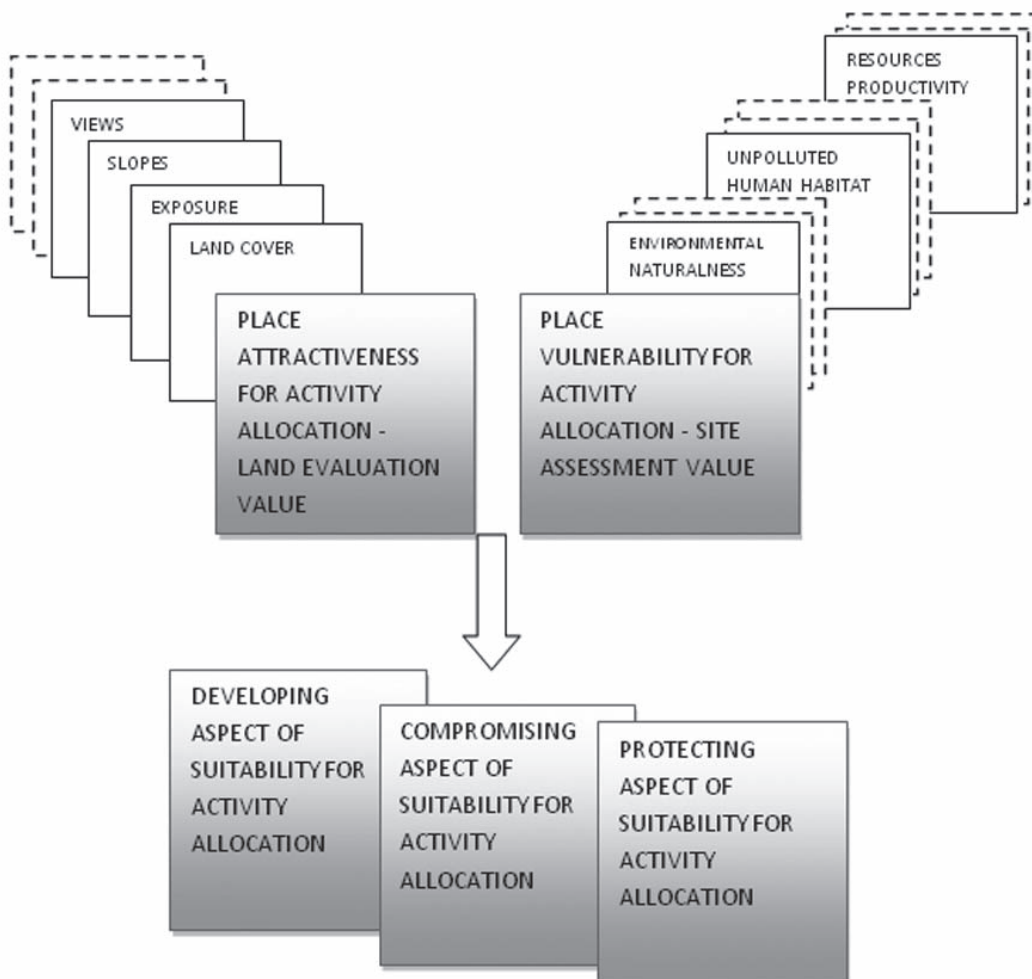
VIEWS

SLOPES

EXPOSURE

LAND COVER

PLACE ATTRACTIVENESS FOR ACTIVITY ALLOCATION - LAND EVALUATION VALUE

RESOURCES PRODUCTIVITY

UNPOLLUTED HUMAN HABITAT

ENVIRONMENTAL NATURALNESS

PLACE VULNERABILITY FOR ACTIVITY ALLOCATION - SITE ASSESSMENT VALUE

DEVELOPING ASPECT OF SUITABILITY FOR ACTIVITY ALLOCATION

COMPROMISING ASPECT OF SUITABILITY FOR ACTIVITY ALLOCATION

PROTECTING ASPECT OF SUITABILITY FOR ACTIVITY ALLOCATION